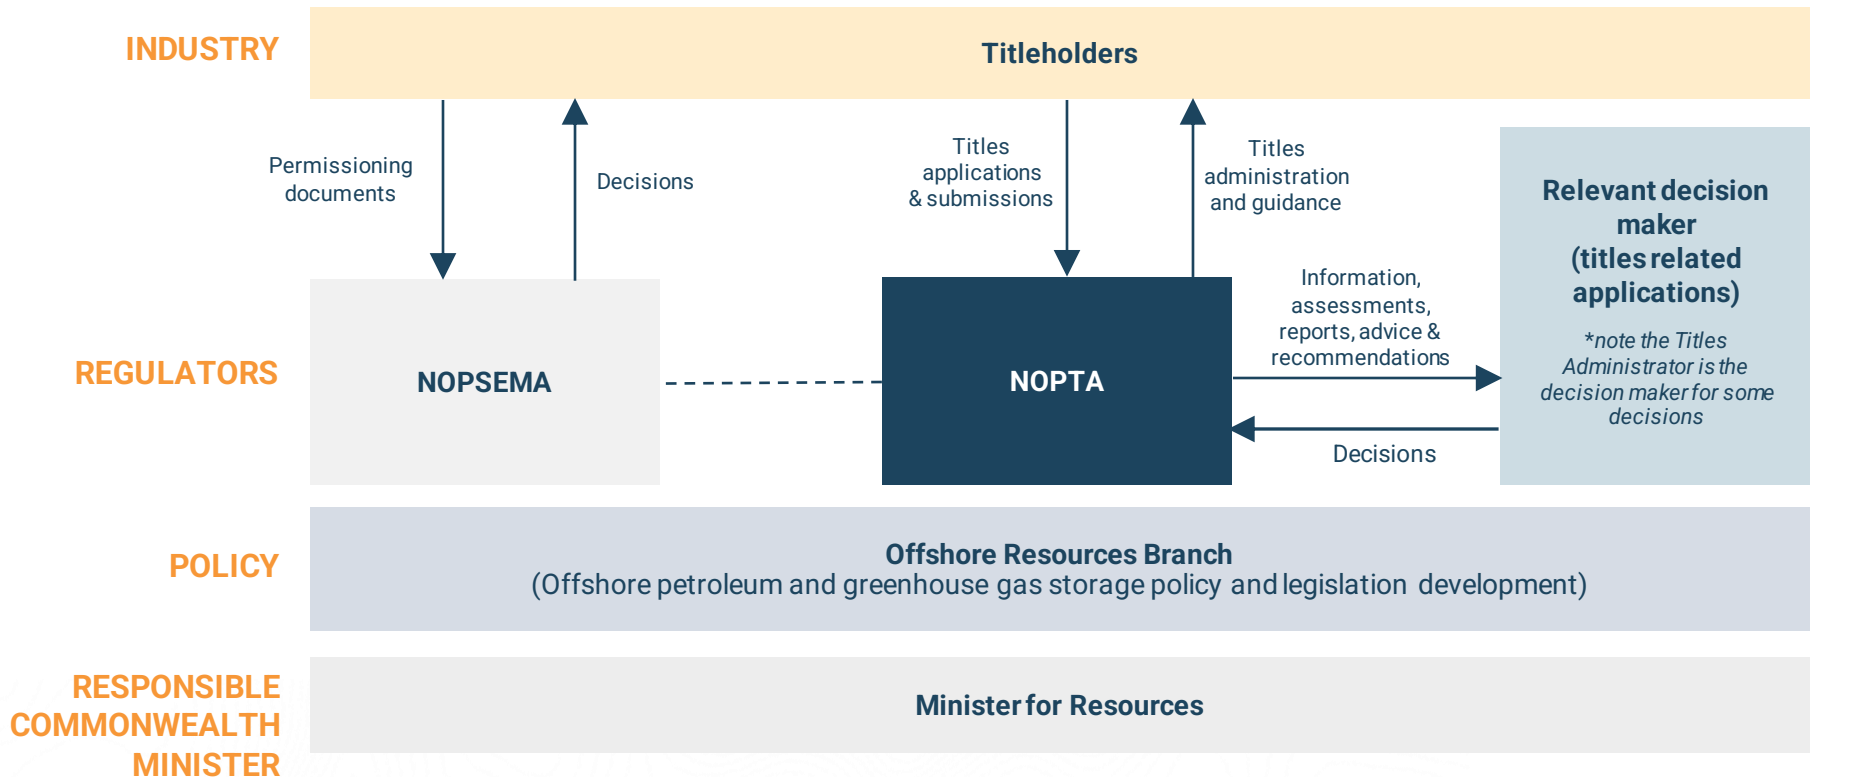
INDUSTRY

Titleholders

Permissioning documents

Decisions

Titles applications & submissions

Titles administration and guidance

Relevant decision maker (titles related applications)

*note the Titles Administrator is the decision maker for some decisions

REGULATORS

NOPSEMA

NOPTA

Information, assessments, reports, advice & recommendations

Decisions

POLICY

Offshore Resources Branch
(Offshore petroleum and greenhouse gas storage policy and legislation development)

RESPONSIBLE COMMONWEALTH MINISTER

Minister for Resources